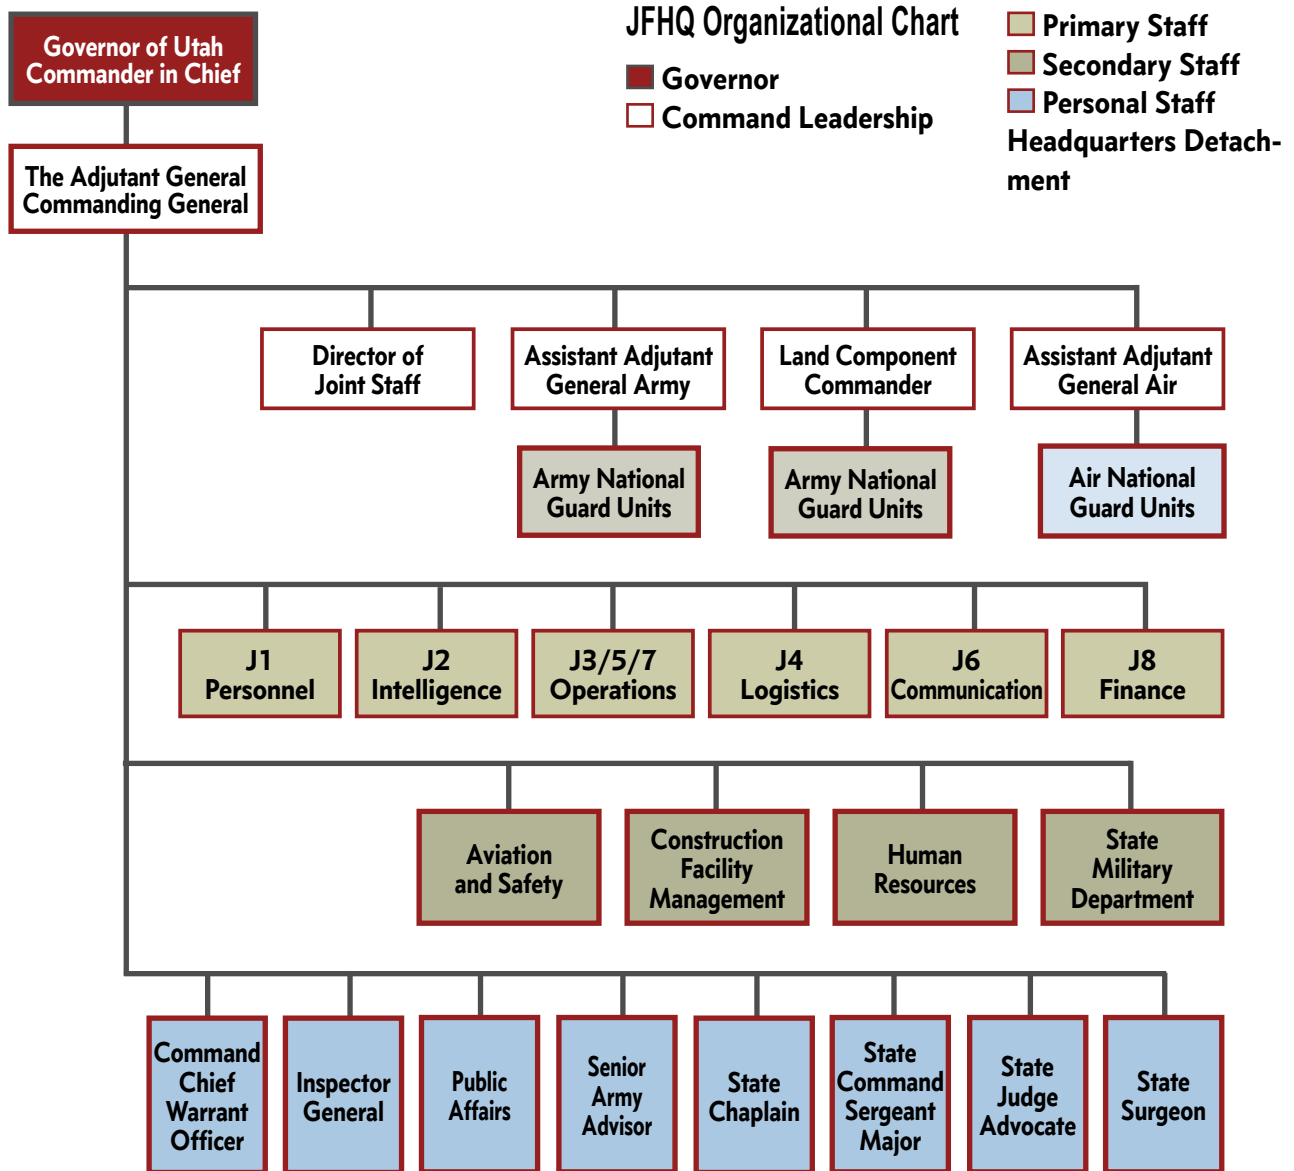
JFHQ Organizational Chart

Governor

Command Leadership

Primary Staff

Secondary Staff

Personal Staff

Headquarters Detachment

Governor of Utah Commander in Chief

The Adjutant General Commanding General

Director of Joint Staff

Assistant Adjutant General Army

Land Component Commander

Assistant Adjutant General Air

Army National Guard Units

Army National Guard Units

Air National Guard Units

J1 Personnel

J2 Intelligence

J3/5/7 Operations

J4 Logistics

J6 Communication

J8 Finance

Aviation and Safety

Construction Facility Management

Human Resources

State Military Department

Command Chief Warrant Officer

Inspector General

Public Affairs

Senior Army Advisor

State Chaplain

State Command Sergeant Major

State Judge Advocate

State Surgeon